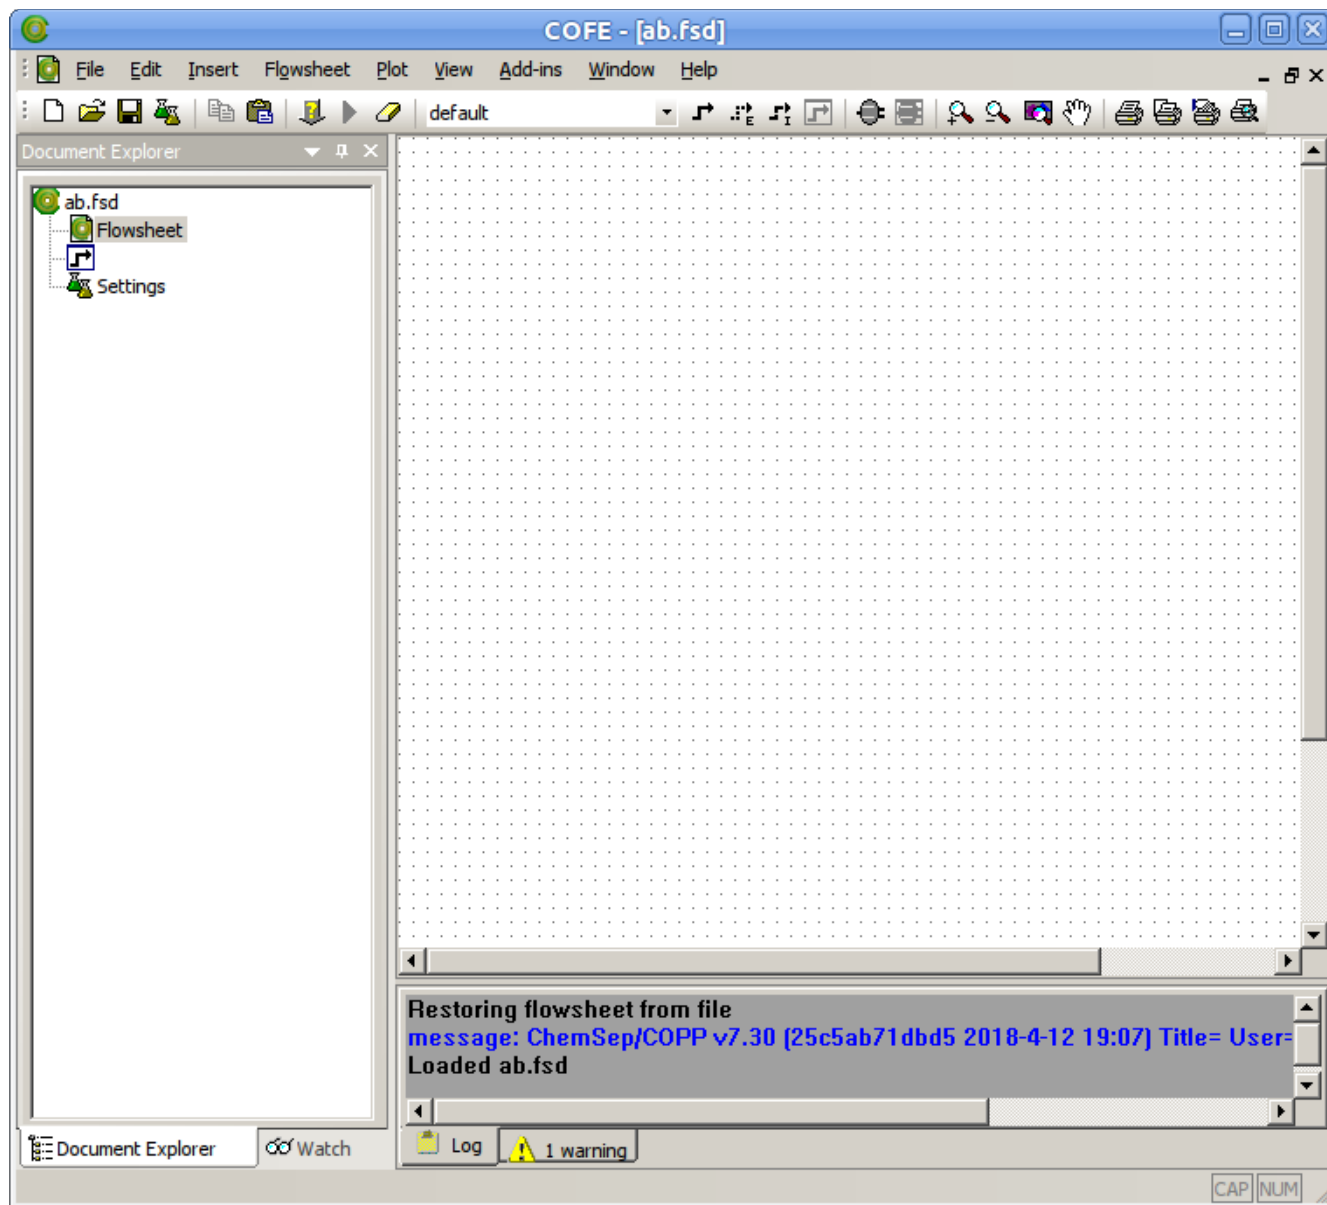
COFE - [ab.fsd]

File Edit Insert Flowsheet Plot View Add-ins Window Help

default

Document Explorer

ab.fsd
Flowsheet
Settings

Restoring flowsheet from file
message: ChemSep/COPP v7.30 (25c5ab71dbd5 2018-4-12 19:07) Title= User=
Loaded ab.fsd

Document Explorer
Watch
Log
1 warning
CAP NUM